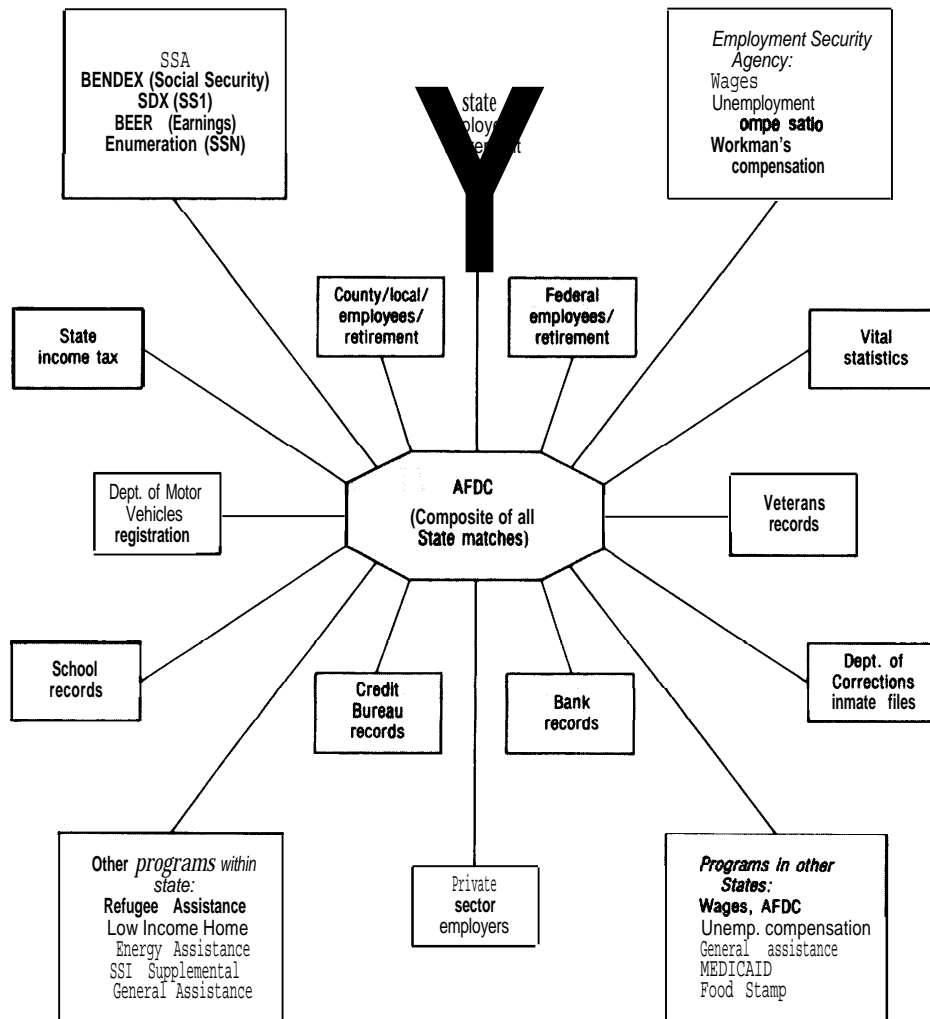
SSA
BENDEX (Social Security)
SDX (SS1)
BEER (Earnings)
Enumeration (SSN)

state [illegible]ploy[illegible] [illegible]ment

Employment Security Agency:
Wages
Unemployment
ompe satio
Workman's compensation

County/local/ employees/ retirement

Federal employees/ retirement

State income tax

Vital statistics

Dept. of Motor Vehicles registration

AFDC
(Composite of all State matches)

Veterans records

School records

Credit Bureau records

Bank records

Dept. of Corrections inmate files

Other programs within state:
Refugee Assistance
Low Income Home
Energy Assistance
SSI Supplemental
General Assistance

Private sector employers

Programs in other States:
Wages, AFDC
Unemp. compensation
General assistance
MEDICAID
Food Stamp